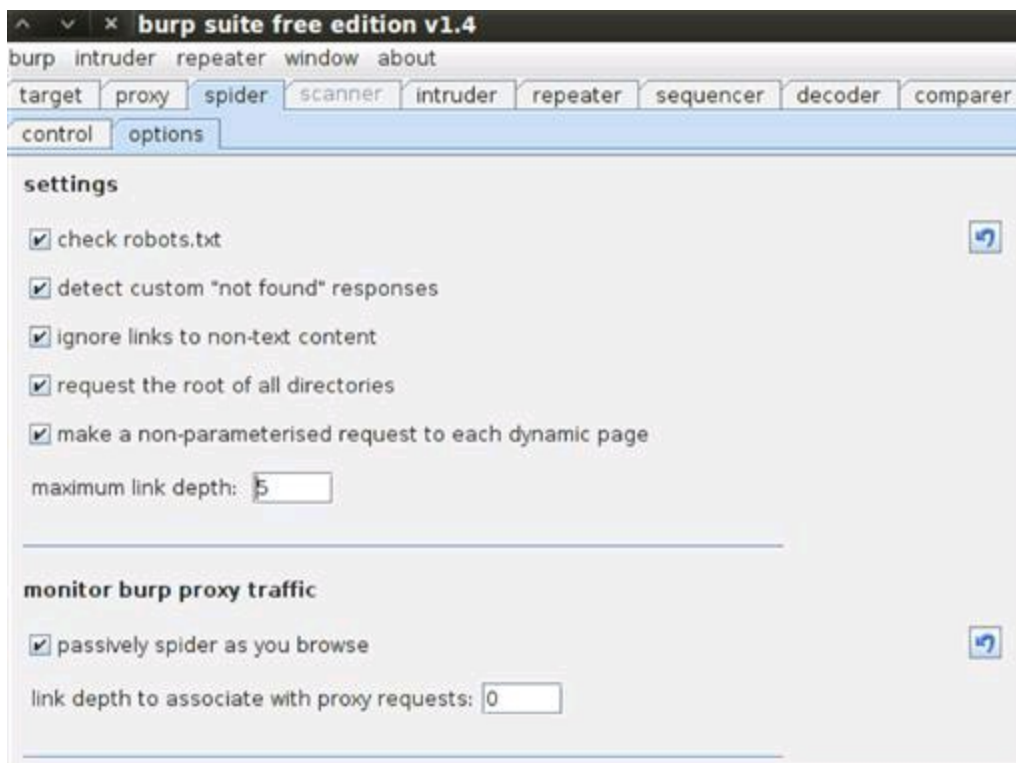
burp suite free edition v1.4

burp intruder repeater window about

target proxy spider scanner intruder repeater sequencer decoder comparer

control options

settings

☑ check robots.txt

☑ detect custom "not found" responses

☑ ignore links to non-text content

☑ request the root of all directories

☑ make a non-parameterised request to each dynamic page

maximum link depth: 5

monitor burp proxy traffic

☑ passively spider as you browse

link depth to associate with proxy requests: 0